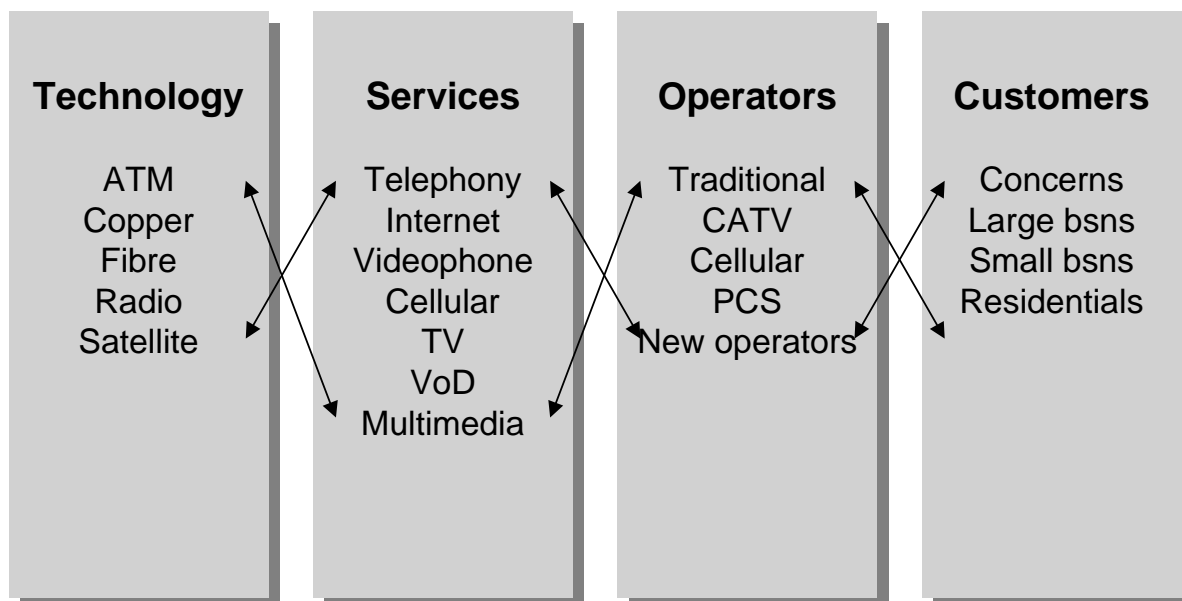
Technology

ATM
Copper
Fibre
Radio
Satellite

Services

Telephony
Internet
Videophone
Cellular
TV
VoD
Multimedia

Operators

Traditional
CATV
Cellular
PCS
New operators

Customers

Concerns
Large bsns
Small bsns
Residentials